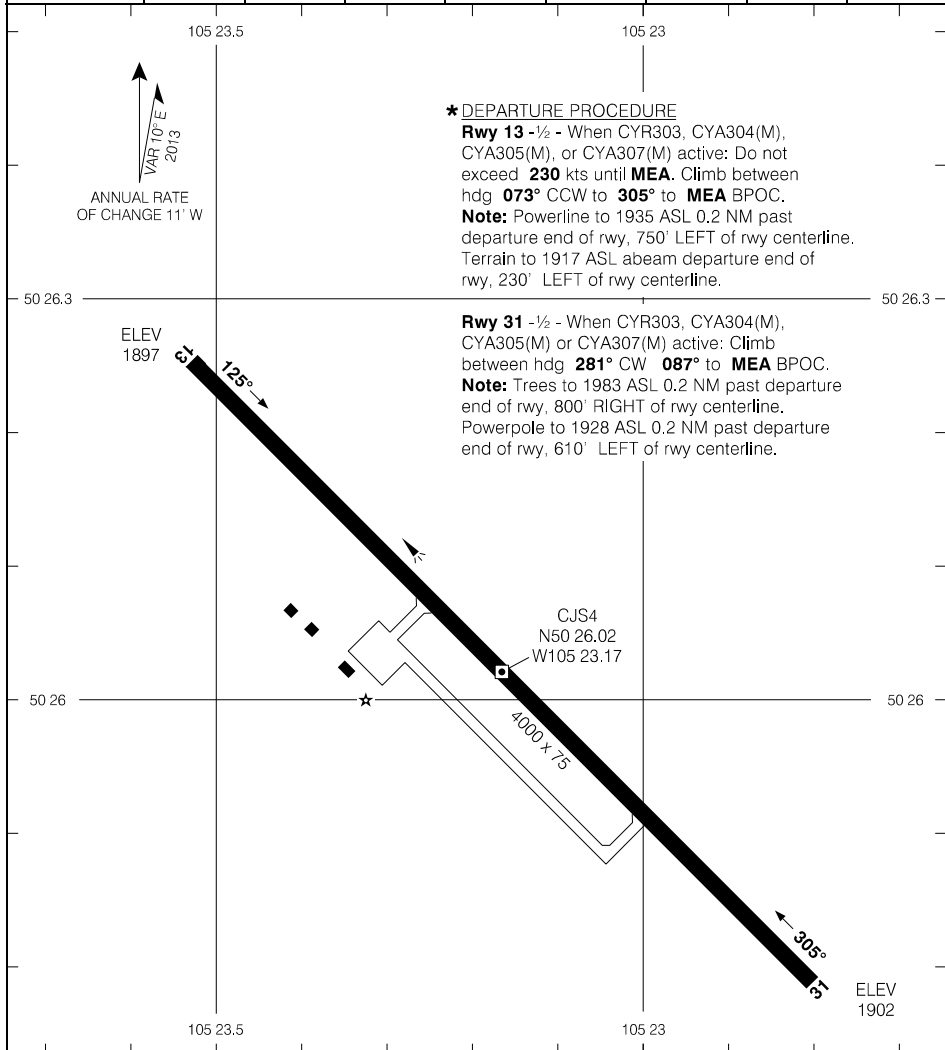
105 23.5

105 23

VAR 10° E
2013

ANNUAL RATE
OF CHANGE 11' W

★DEPARTURE PROCEDURE
**Rwy 13** -½ - When CYR303, CYA304(M), CYA305(M), or CYA307(M) active: Do not exceed **230** kts until **MEA**. Climb between hdg **073°** CCW to **305°** to **MEA** BPOC.
**Note:** Powerline to 1935 ASL 0.2 NM past departure end of rwy, 750' LEFT of rwy centerline. Terrain to 1917 ASL abeam departure end of rwy, 230' LEFT of rwy centerline.

50 26.3

50 26.3

ELEV
1897

13

125°

**Rwy 31** -½ - When CYR303, CYA304(M), CYA305(M) or CYA307(M) active: Climb between hdg **281°** CW **087°** to **MEA** BPOC.
**Note:** Trees to 1983 ASL 0.2 NM past departure end of rwy, 800' RIGHT of rwy centerline. Powerpole to 1928 ASL 0.2 NM past departure end of rwy, 610' LEFT of rwy centerline.

CJS4
N50 26.02
W105 23.17

50 26

50 26

4000 x 75

305°

31

ELEV
1902

105 23.5

105 23